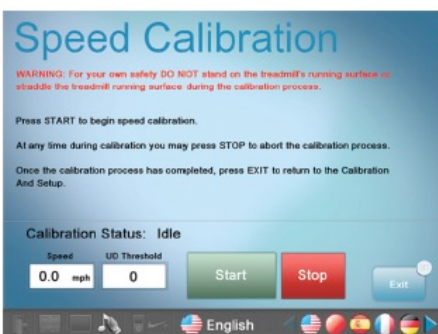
Speed Calibration

WARNING: For your own safety DO NOT stand on the treadmill's running surface or straddle the treadmill running surface during the calibration process.

Press START to begin speed calibration.

At any time during calibration you may press STOP to abort the calibration process.

Once the calibration process has completed, press EXIT to return to the Calibration And Setup.

Calibration Status: Idle

Speed
0.0 mph

UD Threshold
0

Start

Stop

Exit

English